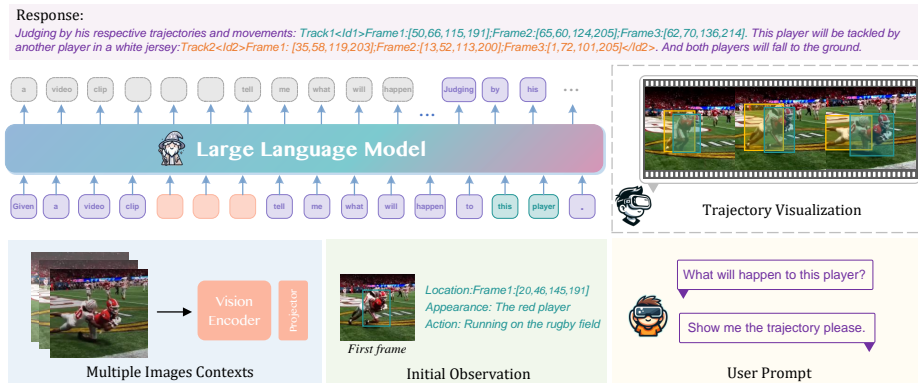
Response:

Judging by his respective trajectories and movements: Track1<Id1>Frame1:[50,66,115,191];Frame2:[65,60,124,205];Frame3:[62,70,136,214]. This player will be tackled by another player in a white jersey:Track2<Id2>Frame1: [35,58,119,203];Frame2:[13,52,113,200];Frame3:[1,72,101,205]</Id2>. And both players will fall to the ground.

a video clip tell me what will happen ... Judging by his ...

Large Language Model

Given a video clip tell me what will happen to this player .

Trajectory Visualization

Vision Encoder

Projector

Multiple Images Contexts

Location:Frame1:[20,46,145,191]
Appearance: The red player
Action: Running on the rugby field

First frame

Initial Observation

What will happen to this player?

Show me the trajectory please.

User Prompt